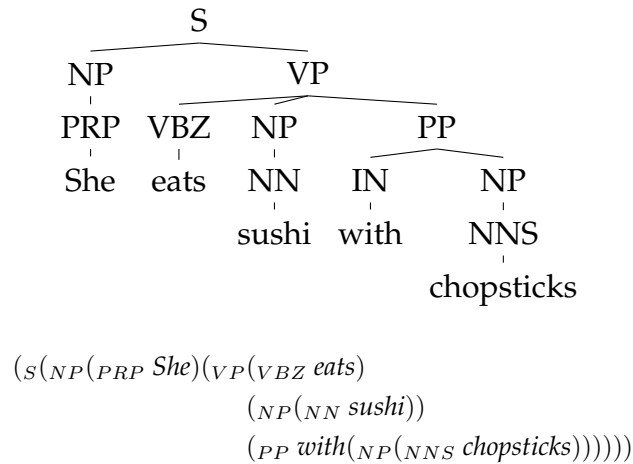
S
NP VP
PRP VBZ NP PP
She eats NN IN NP
sushi with NNS
chopsticks

$(_{S}(_{NP}(_{PRP}\ \textit{She})(_{VP}(_{VBZ}\ \textit{eats})$
$(_{NP}(_{NN}\ \textit{sushi}))$
$(_{PP}\ \textit{with}(_{NP}(_{NNS}\ \textit{chopsticks}))))))$